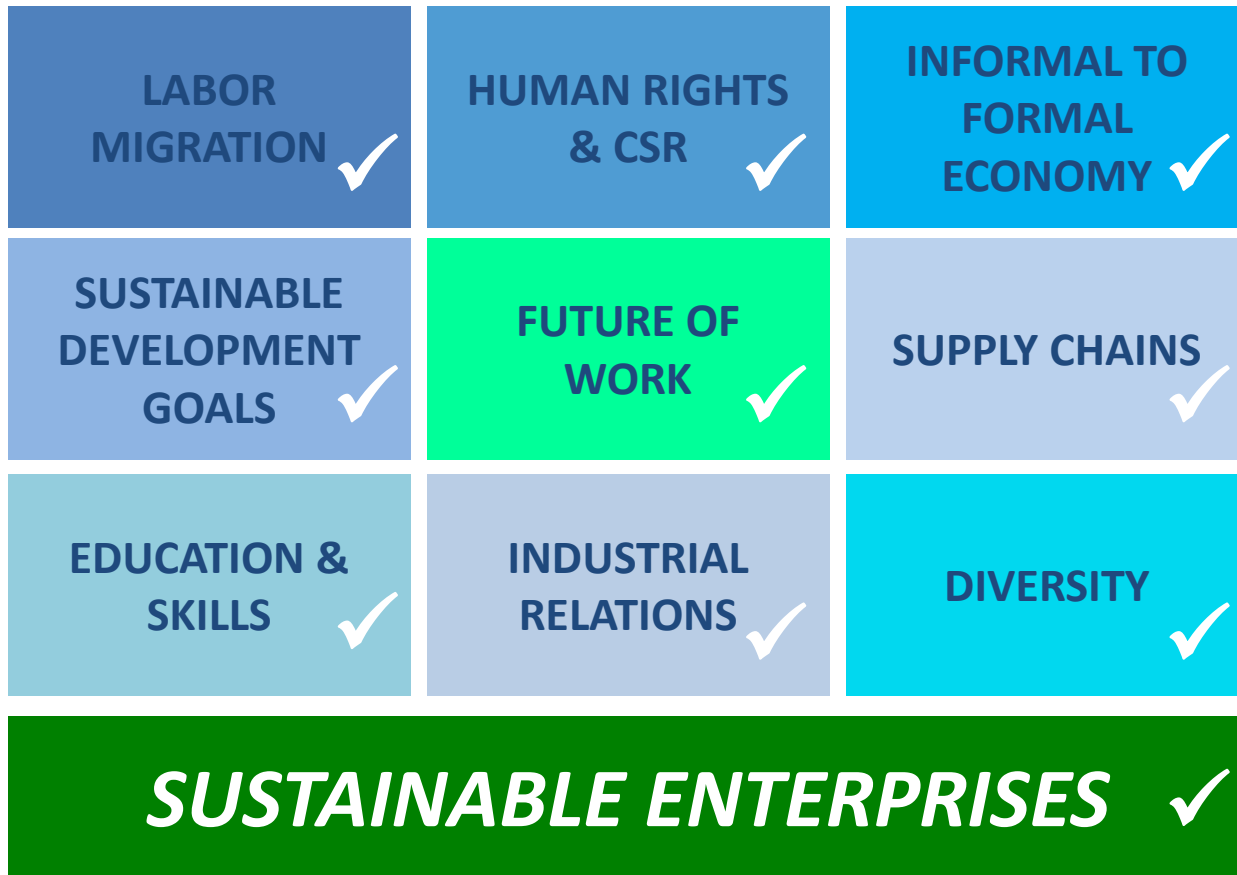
LABOR MIGRATION ✓

HUMAN RIGHTS & CSR ✓

INFORMAL TO FORMAL ECONOMY ✓

SUSTAINABLE DEVELOPMENT GOALS ✓

FUTURE OF WORK ✓

SUPPLY CHAINS ✓

EDUCATION & SKILLS ✓

INDUSTRIAL RELATIONS ✓

DIVERSITY ✓

SUSTAINABLE ENTERPRISES ✓